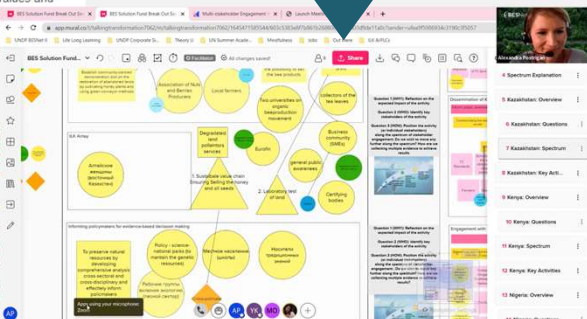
BES Solution Fund Break Out S
BES Solution Fund Break Out S
Multi-stakeholder Engagement
Launch Meeting
app.mural.co/t/talkingtransformation
UNDP BESNet
Life Long Learning
UNDP Corporate S...
Theory U
UN Summer Acade...
Mindfulness
Jobs
Out there
IU4 BiTSCo
BES Solution Fund...
Facilitation
All changes saved!
Share
BES-Net
Alexandra Fedorova
Association of NLM and Bernies Producers
Local farmers
Two universities on organic beeproduction movement
Collectors of the tea leaves
ILK Amas
Degradated and pollentors services
Business community (SMEs)
Eurofin
general public awareness
1. Sustainable value chain Ensuring, Selling the honey and all seeds
2. Laboratory test of seeds
Certifying bodies
Informing policymakers for evidence-based decision making
To preserve natural resources by developing comprehensive analysis cross-sectoral and cross-disciplinary and effectively inform policymakers
Policy - science-national parks (to maintain the genetic resources)
Question 1 (WHY): Reflection on the expected impact of the activity
Question 2 (WHO): Identify key stakeholders of the activity
Question 3 (HOW): Position the activity on individual stakeholder's spectrum
Approving your microphone
Zoom
AP
IK
MO
Spectrum Explanation
4 Kazakhstan: Overview
5 Kazakhstan: Questions
7 Kazakhstan: Spectrum
8 Kazakhstan: Key Activi...
9 Kenya: Overview
10 Kenya: Questions
11 Kenya: Spectrum
12 Kenya: Key Activities
13 Nigeria: Overview